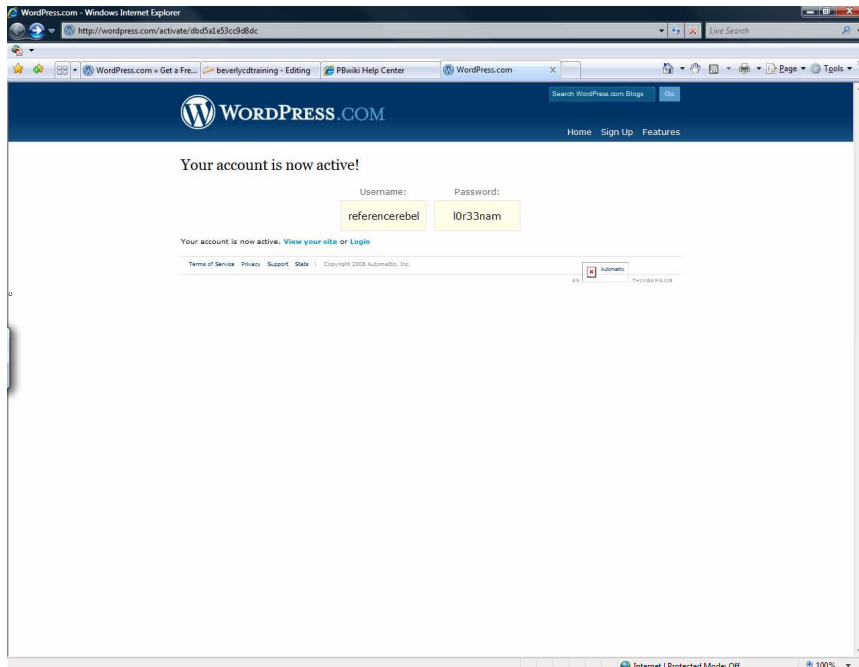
WordPress.com - Windows Internet Explorer

http://wordpress.com/activate/dbd5a1e53cc9d8dc

Live Search

WordPress.com » Get a Fre...

beverlycdtraining - Editing

PBwiki Help Center

WordPress.com

Page ▾ Tools ▾

WordPress.com

Search WordPress.com Blogs

Go

Home Sign Up Features

Your account is now active!

| Username: | Password: |
|---|---|
| referencerebel | l0r33nam |

Your account is now active. View your site or Login

Terms of Service Privacy Support Stats | Copyright 2008 Automattic, Inc.

AN Automattic THINGAMAJIG

Internet | Protected Mode: Off

100%